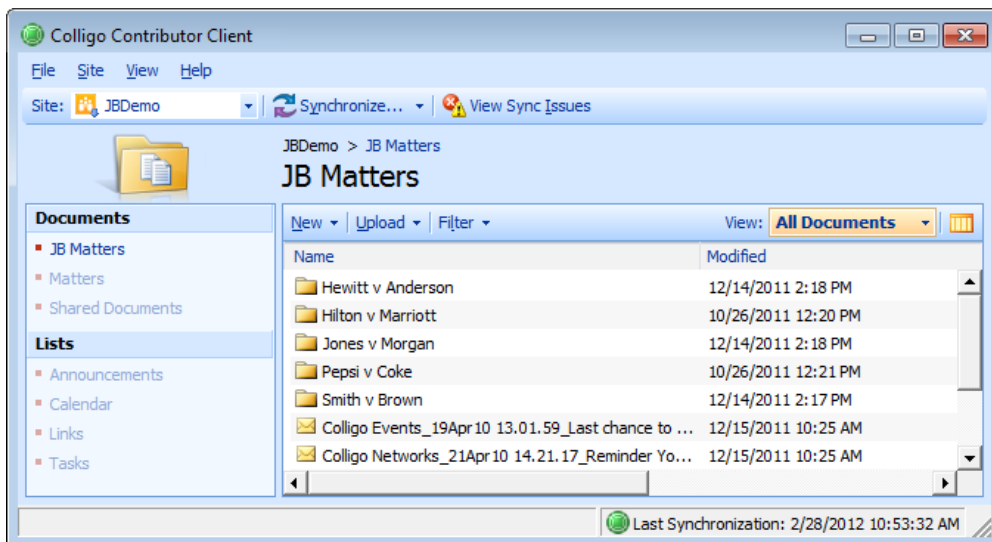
Colligo Contributor Client

File Site View Help

Site: JBDemo Synchronize... View Sync Issues

JBDemo > JB Matters

JB Matters

Documents
JB Matters
Matters
Shared Documents

Lists
Announcements
Calendar
Links
Tasks

New Upload Filter View: All Documents

| Name | Modified |
|---|---|
| Hewitt v Anderson | 12/14/2011 2:18 PM |
| Hilton v Marriott | 10/26/2011 12:20 PM |
| Jones v Morgan | 12/14/2011 2:18 PM |
| Pepsi v Coke | 10/26/2011 12:21 PM |
| Smith v Brown | 12/14/2011 2:17 PM |
| Colligo Events_19Apr10 13.01.59_Last chance to ... | 12/15/2011 10:25 AM |
| Colligo Networks_21Apr10 14.21.17_Reminder Yo... | 12/15/2011 10:25 AM |

Last Synchronization: 2/28/2012 10:53:32 AM